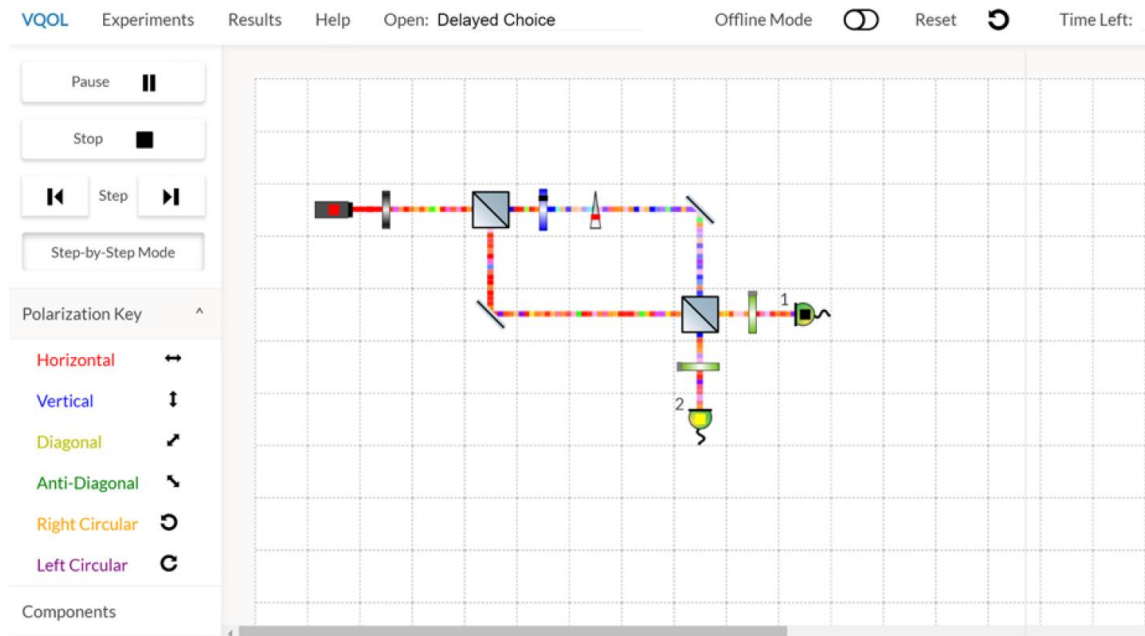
VQOL Experiments Results Help Open: Delayed Choice Offline Mode Reset Time Left:

Pause

Stop

Step

Step-by-Step Mode

Polarization Key

Horizontal

Vertical

Diagonal

Anti-Diagonal

Right Circular

Left Circular

Components

1

2